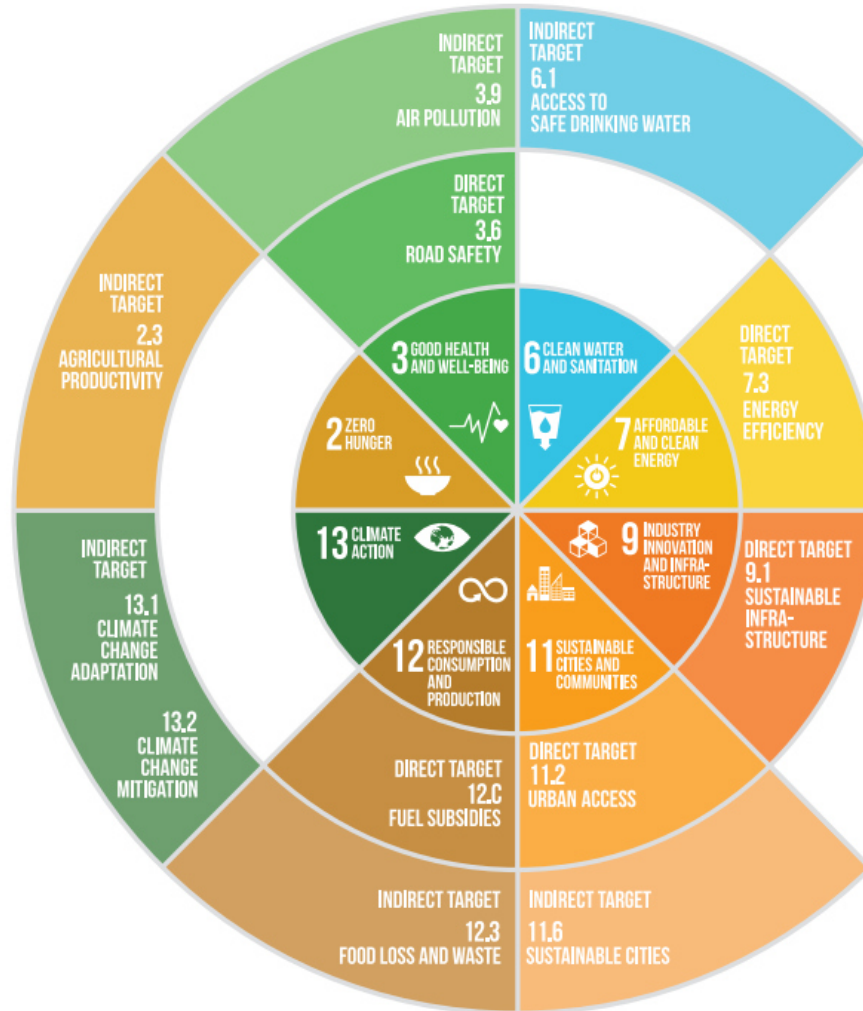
INDIRECT TARGET
3.9
AIR POLLUTION

INDIRECT TARGET
6.1
ACCESS TO SAFE DRINKING WATER

DIRECT TARGET
3.6
ROAD SAFETY

INDIRECT TARGET
2.3
AGRICULTURAL PRODUCTIVITY

DIRECT TARGET
7.3
ENERGY EFFICIENCY

3 GOOD HEALTH AND WELL-BEING

6 CLEAN WATER AND SANITATION

2 ZERO HUNGER

7 AFFORDABLE AND CLEAN ENERGY

13 CLIMATE ACTION

9 INDUSTRY INNOVATION AND INFRASTRUCTURE

DIRECT TARGET
9.1
SUSTAINABLE INFRASTRUCTURE

INDIRECT TARGET
13.1
CLIMATE CHANGE ADAPTATION

13.2
CLIMATE CHANGE MITIGATION

12 RESPONSIBLE CONSUMPTION AND PRODUCTION

11 SUSTAINABLE CITIES AND COMMUNITIES

DIRECT TARGET
12.C
FUEL SUBSIDIES

DIRECT TARGET
11.2
URBAN ACCESS

INDIRECT TARGET
12.3
FOOD LOSS AND WASTE

INDIRECT TARGET
11.6
SUSTAINABLE CITIES